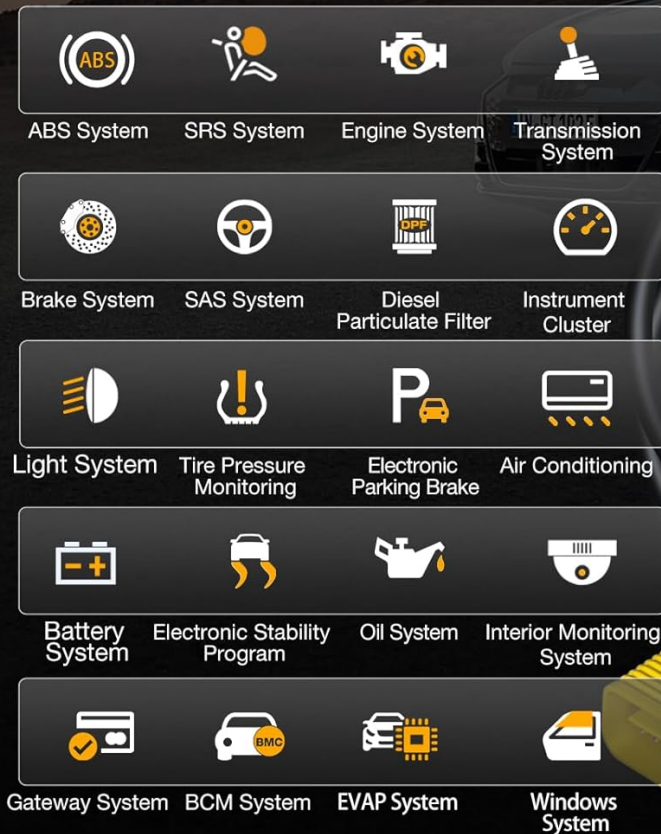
ABS

ABS System
SRS System
Engine System
Transmission System

Brake System
SAS System
DPF
Diesel Particulate Filter
Instrument Cluster

Light System
Tire Pressure Monitoring
Electronic Parking Brake
Air Conditioning

Battery System
Electronic Stability Program
Oil System
Interior Monitoring System

BMC
Gateway System
BCM System
EVAP System
Windows System